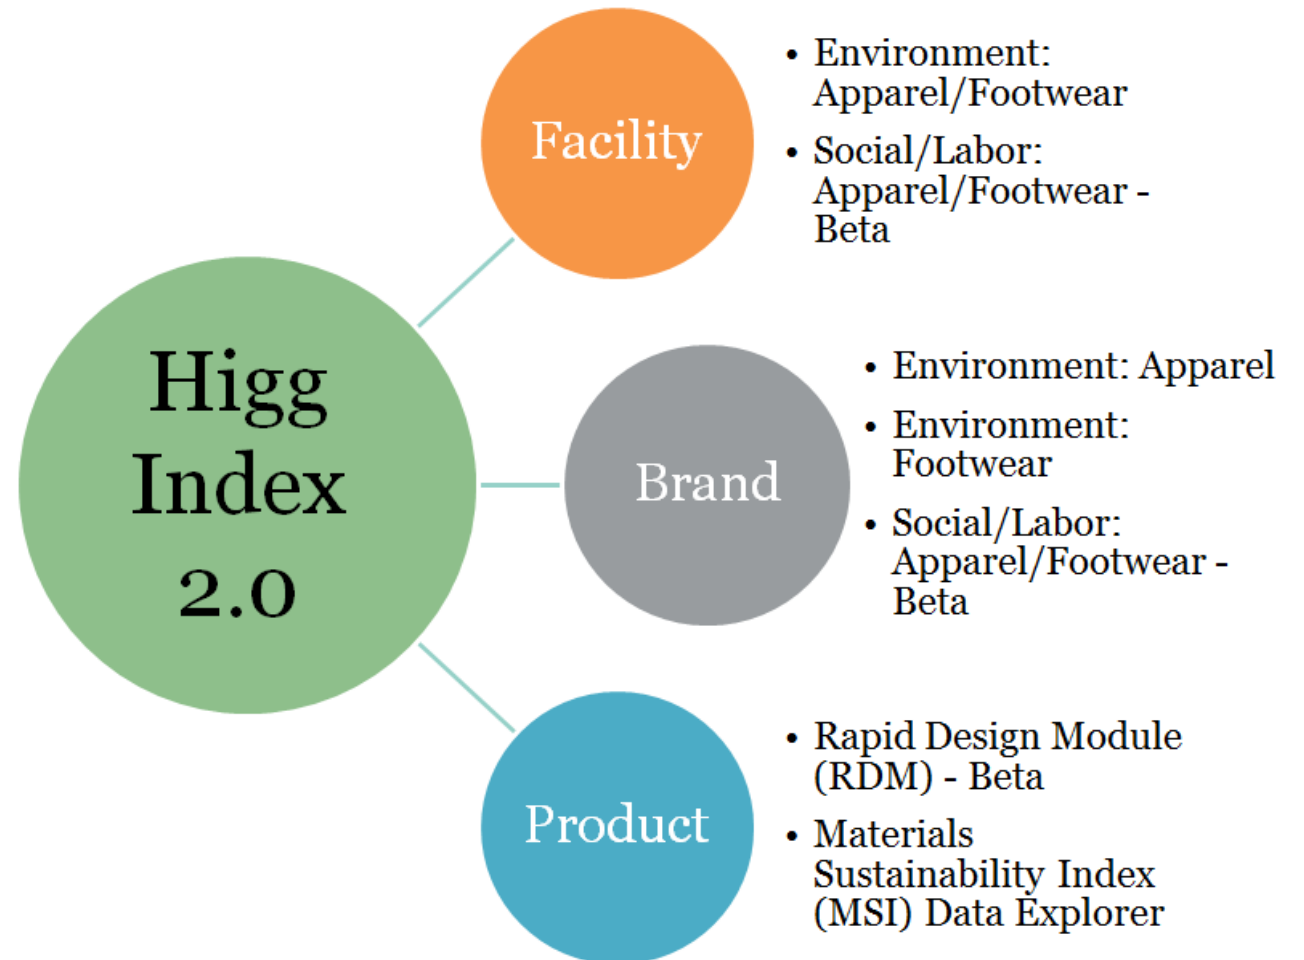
Higg Index 2.0

Facility

- Environment: Apparel/Footwear
- Social/Labor: Apparel/Footwear - Beta

Brand

- Environment: Apparel
- Environment: Footwear
- Social/Labor: Apparel/Footwear - Beta

Product

- Rapid Design Module (RDM) - Beta
- Materials Sustainability Index (MSI) Data Explorer